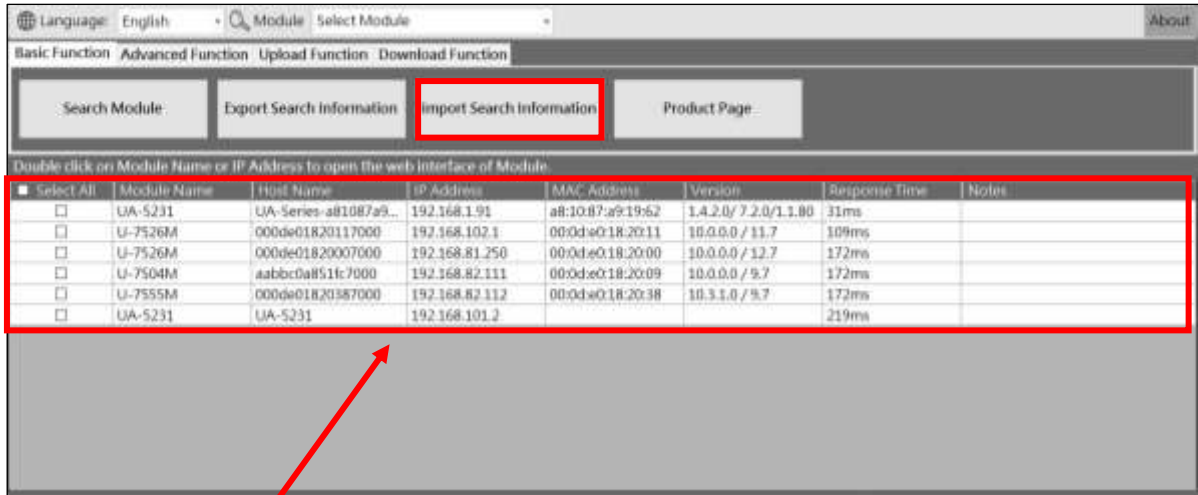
Language: English Module Select Module About

Basic Function Advanced Function Upload Function Download Function

Search Module Export Search Information Import Search Information Product Page

Double click on Module Name or IP Address to open the web interface of Module.

| Select All | Module Name | Host Name | IP Address | MAC Address | Version | Response Time | Notes |
|---|---|---|---|---|---|---|---|
| ☐ | UA-5231 | UA-Series-a81087a9... | 192.168.1.91 | a8:10:87:a9:19:62 | 1.4.2.0/ 7.2.0/1.1.80 | 31ms | |
| ☐ | U-7526M | 000de01820117000 | 192.168.102.1 | 00:0d:e0:18:20:11 | 10.0.0.0 / 11.7 | 109ms | |
| ☐ | U-7526M | 000de01820007000 | 192.168.81.250 | 00:0d:e0:18:20:00 | 10.0.0.0 / 12.7 | 172ms | |
| ☐ | U-7504M | aabbc0a851fc7000 | 192.168.82.111 | 00:0d:e0:18:20:09 | 10.0.0.0 / 9.7 | 172ms | |
| ☐ | U-7555M | 000de01820387000 | 192.168.82.112 | 00:0d:e0:18:20:38 | 10.3.1.0 / 9.7 | 172ms | |
| ☐ | UA-5231 | UA-5231 | 192.168.101.2 | | | 219ms | |